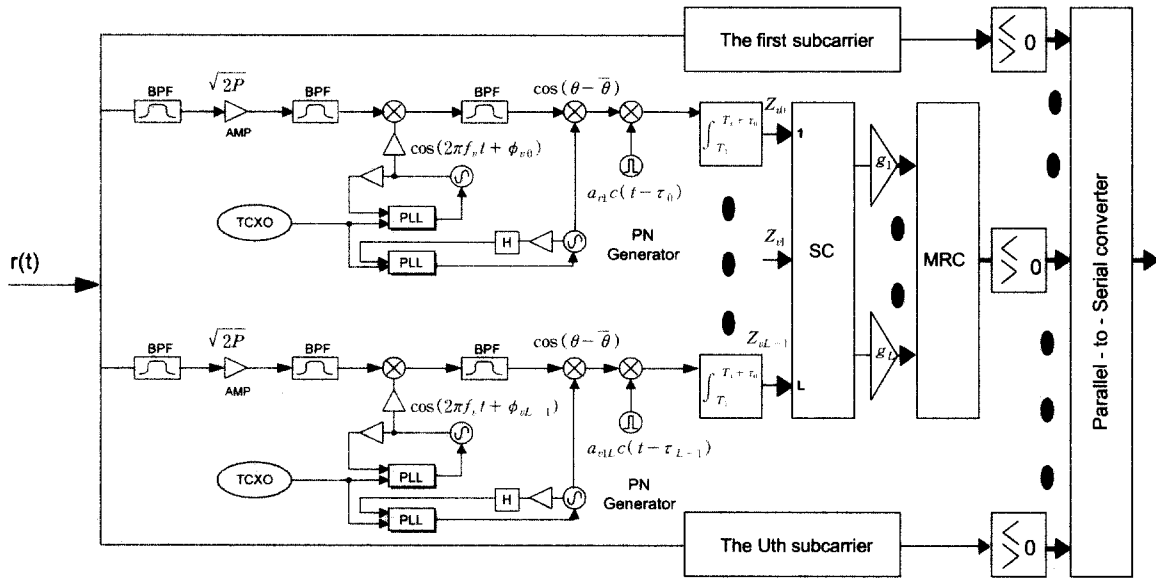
The first subcarrier

0

BPF

$\sqrt{2P}$

AMP

BPF

BPF

$\cos(\theta - \bar{\theta})$

$\int_{T_i}^{T_i+\tau_0}$

$Z_{u0}$

1

$\cos(2\pi f_v t + \phi_{v0})$

$a_{r1} c(t - \tau_0)$

$g_1$

TCXO

PLL

H

PLL

PN Generator

$Z_{vl}$

SC

MRC

0

Parallel - to - Serial converter

r(t)

BPF

$\sqrt{2P}$

AMP

BPF

BPF

$\cos(\theta - \bar{\theta})$

$Z_{vL-1}$

$\int_{T_i}^{T_i+\tau_0}$

L

$g_L$

$\cos(2\pi f_v t + \phi_{vL-1})$

$a_{vL} c(t - \tau_{L-1})$

TCXO

PLL

H

PLL

PN Generator

The Uth subcarrier

0